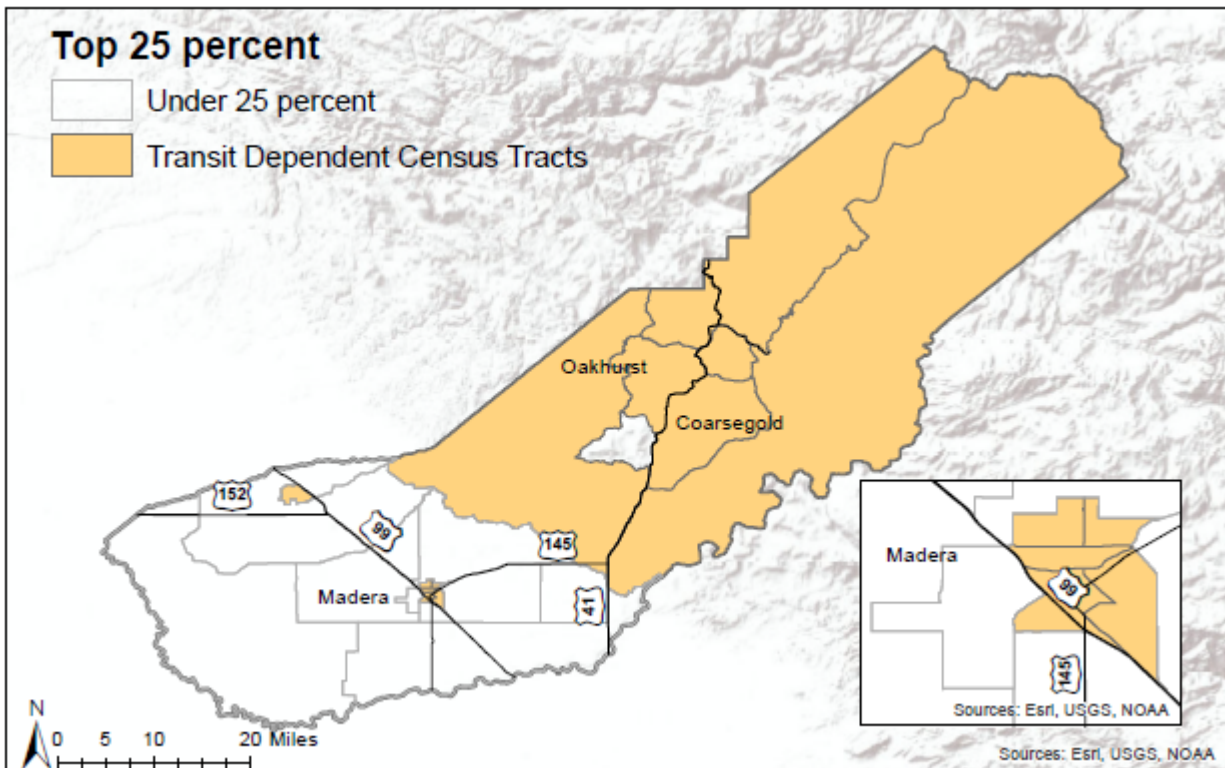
Top 25 percent

Under 25 percent

Transit Dependent Census Tracts

Oakhurst

Coarsegold

152

99

145

41

Madera

Madera

99

145

Sources: Esri, USGS, NOAA

N

0 5 10 20 Miles

Sources: Esri, USGS, NOAA